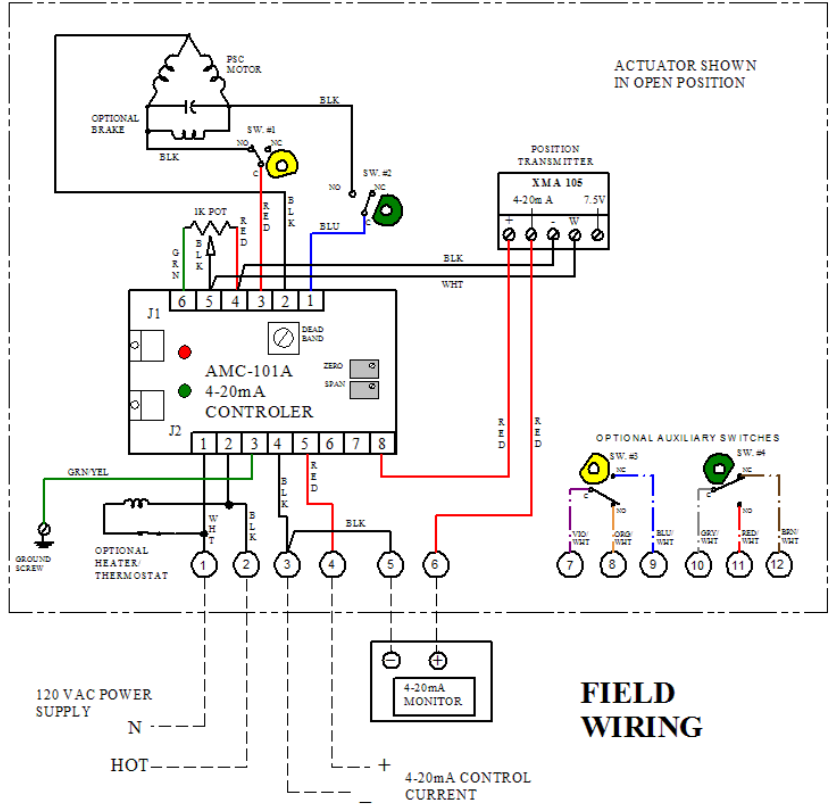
PSC MOTOR

ACTUATOR SHOWN IN OPEN POSITION

OPTIONAL BRAKE

BLK

BLK

SW. #1

NO NC

C

RED

BLK

NO NC

SW. #2

C

POSITION TRANSMITTER

XMA 105

4-20m A

7.5V

+ - W

1K POT

GRN

BLK

RED

BLU

BLK

WHT

6 5 4 3 2 1

J1

DEAD BAND

AMC-101A
4-20mA
CONTROLER

ZERO

SPAN

J2

1 2 3 4 5 6 7 8

RED

RED

OPTIONAL AUXILIARY SWITCHES

SW. #3

SW. #4

NC

NC

C

NO

C

NO

GRN/YEL

BLK

RED

WHT

BLK

BLK

VIO/WHT

ORG/WHT

BLU/WHT

GRY/WHT

RED/WHT

BRN/WHT

GROUND SCREW

OPTIONAL HEATER/ THERMOSTAT

1 2 3 4 5 6 7 8 9 10 11 12

4-20mA MONITOR

120 VAC POWER SUPPLY

N

HOT

FIELD WIRING

+

_

4-20mA CONTROL CURRENT